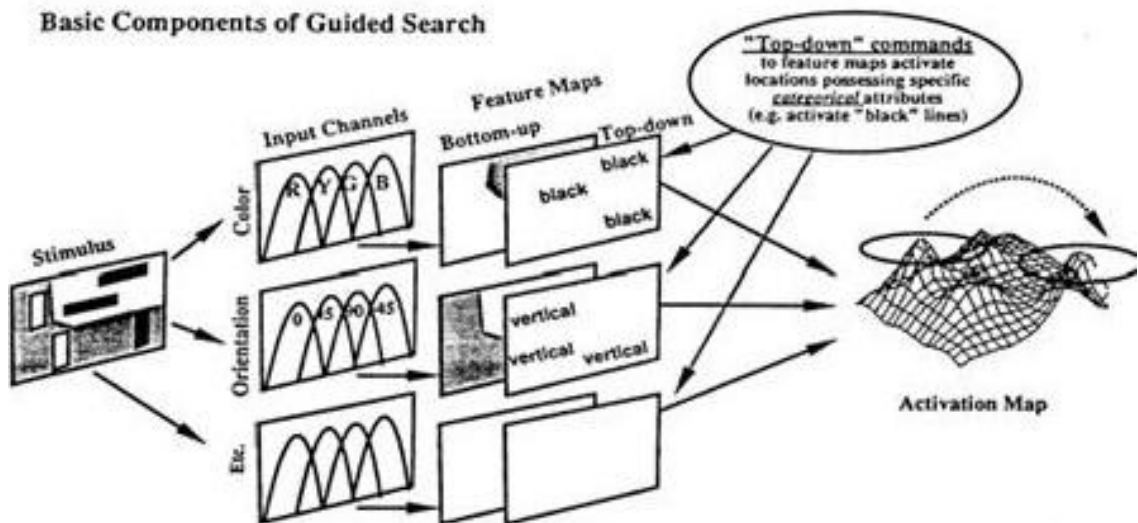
Basic Components of Guided Search

"Top-down" commands to feature maps activate locations possessing specific categorical attributes (e.g. activate "black" lines)

Feature Maps

Input Channels

Bottom-up

Top-down

Color

R Y G B

black

black

black

Stimulus

Orientation

0 45 90 45

vertical

vertical

vertical

Etc.

Activation Map